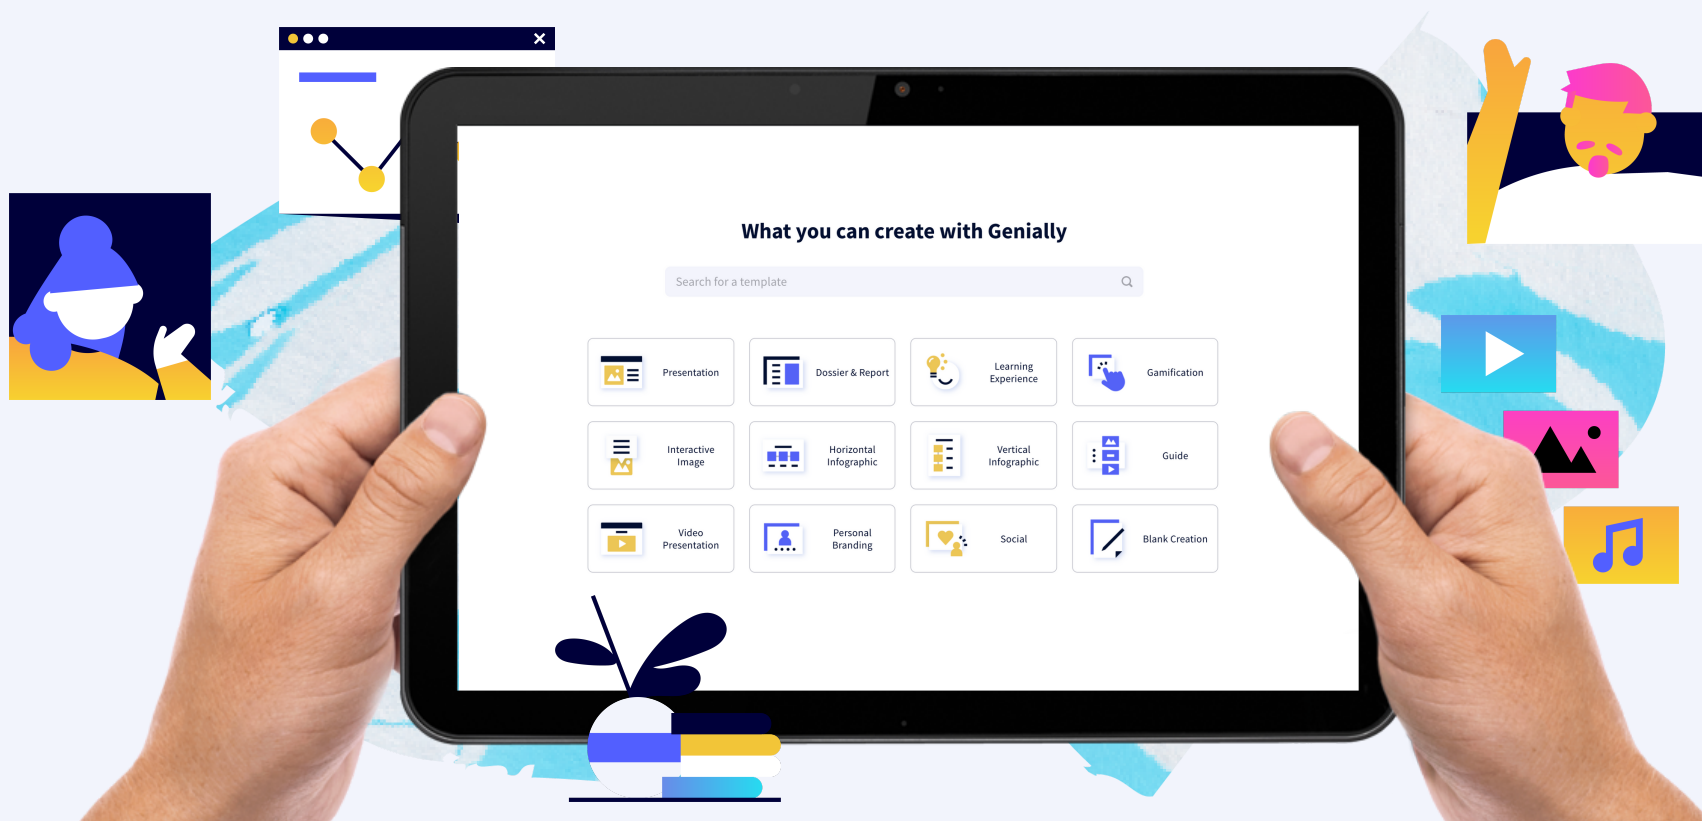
What you can create with Genially

Search for a template

| | | | |
|---|---|---|---|
| Presentation | Dossier & Report | Learning Experience | Gamification |
| Interactive Image | Horizontal Infographic | Vertical Infographic | Guide |
| Video Presentation | Personal Branding | Social | Blank Creation |